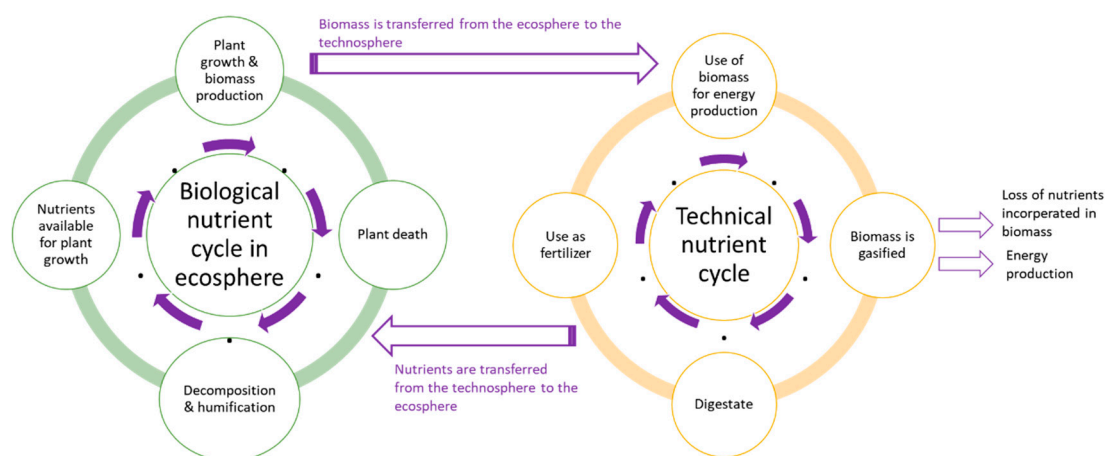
Biomass is transferred from the ecosphere to the technosphere

Plant growth & biomass production

Plant death

Decomposition & humification

Nutrients available for plant growth

Biological nutrient cycle in ecosphere

Use of biomass for energy production

Biomass is gasified

Digestate

Use as fertilizer

Technical nutrient cycle

Loss of nutrients incorperated in biomass

Energy production

Nutrients are transferred from the technosphere to the ecosphere